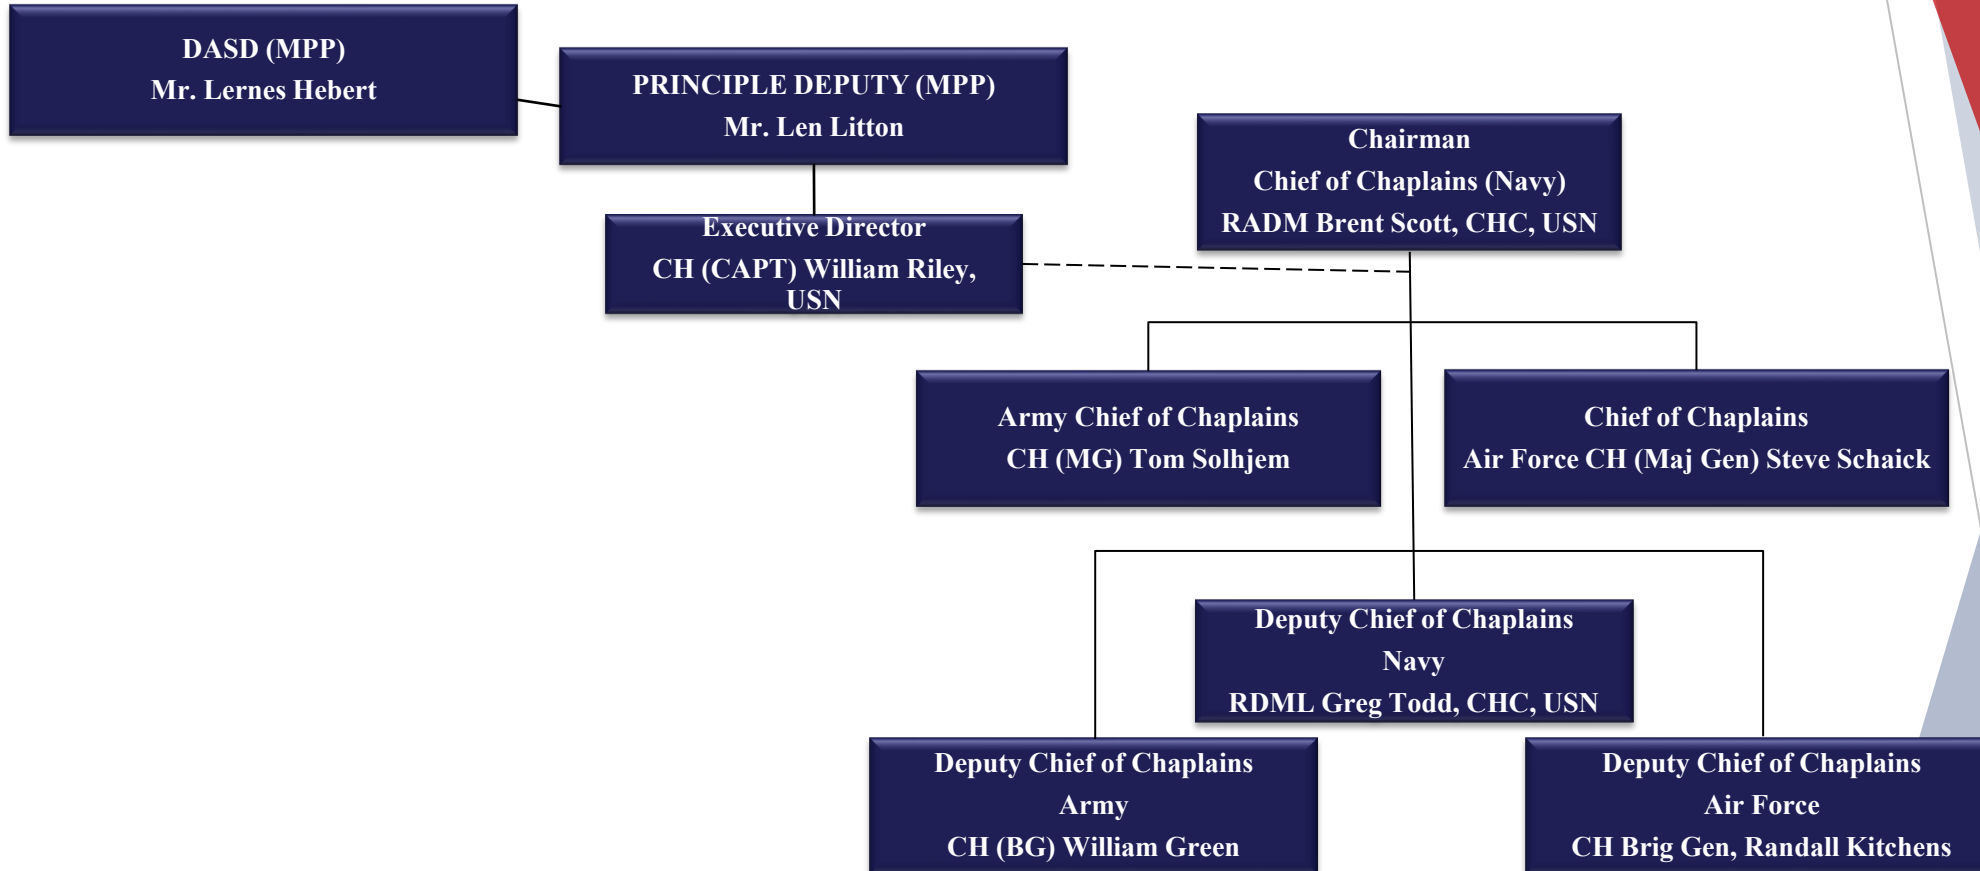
DASD (MPP)
Mr. Lernes Hebert

PRINCIPLE DEPUTY (MPP)
Mr. Len Litton

Executive Director
CH (CAPT) William Riley, USN

Chairman
Chief of Chaplains (Navy)
RADM Brent Scott, CHC, USN

Army Chief of Chaplains
CH (MG) Tom Solhjem

Chief of Chaplains
Air Force CH (Maj Gen) Steve Schaick

Deputy Chief of Chaplains
Navy
RDML Greg Todd, CHC, USN

Deputy Chief of Chaplains
Army
CH (BG) William Green

Deputy Chief of Chaplains
Air Force
CH Brig Gen, Randall Kitchens